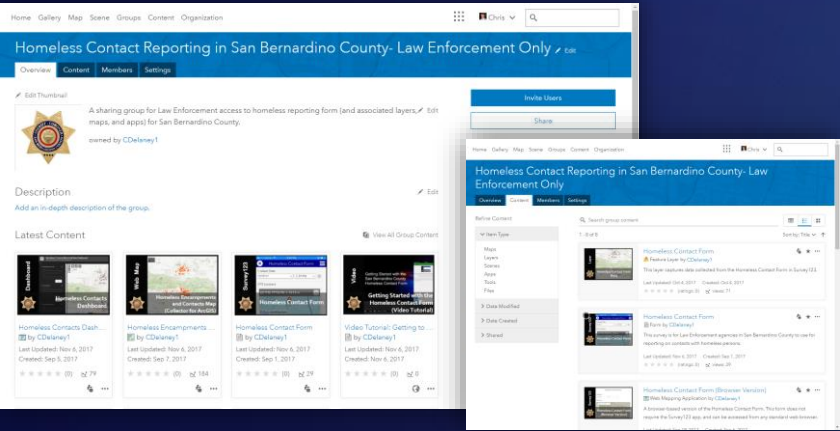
Home Gallery Map Scene Groups Content Organization

Chris

Homeless Contact Reporting in San Bernardino County- Law Enforcement Only Edit

Overview Content Members Settings

Edit Thumbnail

A sharing group for Law Enforcement access to homeless reporting form (and associated layers, maps, and apps) for San Bernardino County. Edit

owned by CDelaney1

Invite Users

Share

Description Edit

Add an in-depth description of the group.

Latest Content

View All Group Content

Dashboard Homeless Contacts Dashboard

Homeless Contacts Dash...
by CDelaney1
Last Updated: Nov 6, 2017
Created: Sep 5, 2017
(0) 79

Web Map Homeless Encampments and Contacts Map (Collector for ArcGIS)

Homeless Encampments ...
by CDelaney1
Last Updated: Nov 6, 2017
Created: Sep 7, 2017
(0) 184

Survey123 Homeless Contact Form

Homeless Contact Form
by CDelaney1
Last Updated: Nov 6, 2017
Created: Sep 1, 2017
(0) 29

Video Getting Started with the Homeless Contact Form (Video Tutorial)

Video Tutorial: Getting to ...
by CDelaney1
Last Updated: Nov 6, 2017
Created: Nov 6, 2017
(0) 0

Home Gallery Map Scene Groups Content Organization

Chris

Homeless Contact Reporting in San Bernardino County- Law Enforcement Only

Overview Content Members Settings

Refine Content

Item Type

Maps
Layers
Scenes
Apps
Tools
Files

Date Modified

Date Created

Shared

Search group content

1 - 8 of 8

Sort by: Title

Homeless Contact Form
Feature Layer by CDelaney1
This layer captures data collected from the Homeless Contact Form in Survey123.
Last Updated: Oct 6, 2017 Created: Oct 6, 2017
(0 ratings) views: 11

Homeless Contact Form
Form by CDelaney1
This survey is for Law Enforcement agencies in San Bernardino County to use for reporting on contacts with homeless persons.
Last Updated: Nov 6, 2017 Created: Sep 1, 2017
(0 ratings) views: 29

Homeless Contact Form (Browser Version)
Web Mapping Application by CDelaney1
A browser-based version of the Homeless Contact Form. This form does not require the Survey123 app, and can be accessed from any standard web browser.